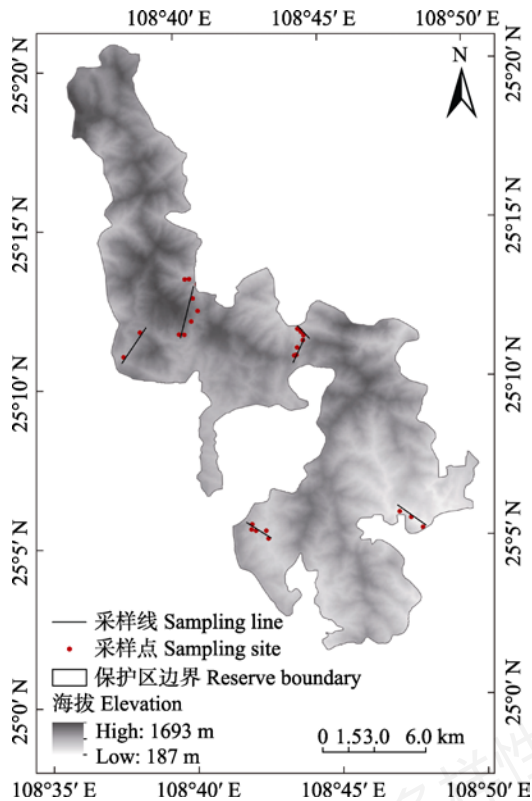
108°40′ E
108°45′ E
108°50′ E

25°20′ N
25°15′ N
25°10′ N
25°5′ N
25°0′ N

25°20′ N
25°15′ N
25°10′ N
25°5′ N
25°0′ N

N

采样线 Sampling line
采样点 Sampling site
保护区边界 Reserve boundary
海拔 Elevation
High: 1693 m
Low: 187 m

0 1.5 3.0 6.0 km

108°35′ E
108°40′ E
108°45′ E
108°50′ E